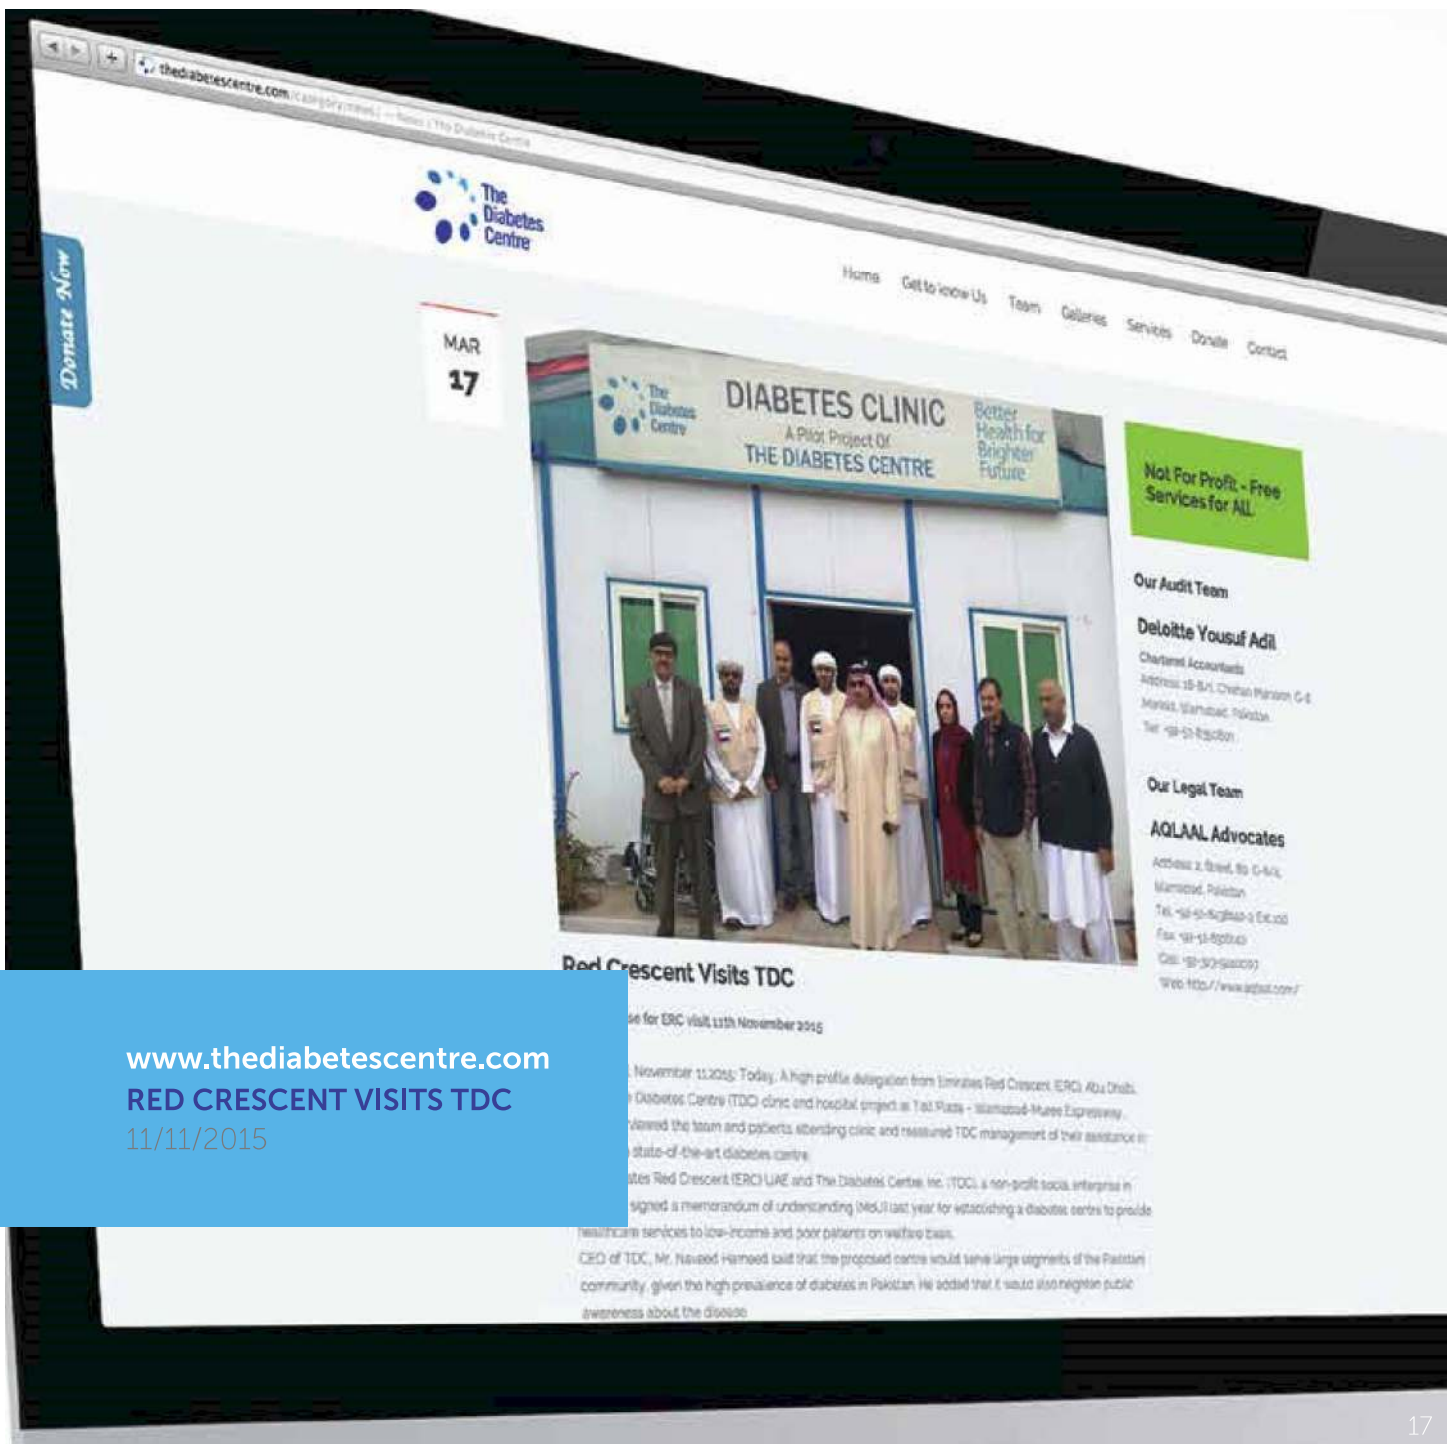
thediabetescentre.com/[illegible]

Donate Now

The Diabetes Centre

Home Get to know Us Team Galleries Services Donate Contact

MAR
17

The Diabetes Centre
DIABETES CLINIC
A Pilot Project Of
THE DIABETES CENTRE
Better Health for Brighter Future

Not For Profit - Free Services for ALL

Our Audit Team

Deloitte Yousuf Adil
Chartered Accountants
Address: 18-B/1, Chatan Mansion G-8 Markaz, Islamabad, Pakistan
Tel: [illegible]

Our Legal Team

AQLAAL Advocates
Address: 2, Street 80, G-6/4, Islamabad, Pakistan
Tel: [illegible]
Fax: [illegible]
Cell: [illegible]
Web: http://www.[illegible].com/

Red Crescent Visits TDC

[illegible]se for ERC visit 11th November 2015

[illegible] November 11 2015: Today, A high profile delegation from Emirates Red Crescent (ERC) Abu Dhabi, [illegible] Diabetes Centre (TDC) clinic and hospital project at Tali Plaza - Islamabad-Murree Expressway. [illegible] viewed the team and patients attending clinic and reassured TDC management of their assistance in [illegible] state-of-the-art diabetes centre.
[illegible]tes Red Crescent (ERC) UAE and The Diabetes Centre, Inc. (TDC), a non-profit social enterprise in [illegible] signed a memorandum of understanding (MoU) last year for establishing a diabetes centre to provide healthcare services to low-income and poor patients on welfare basis.
CEO of TDC, Mr. Naveed Hameed said that the proposed centre would serve large segments of the Pakistan community, given the high prevalence of diabetes in Pakistan. He added that it would also heighten public awareness about the disease.

www.thediabetescentre.com
RED CRESCENT VISITS TDC
11/11/2015

17